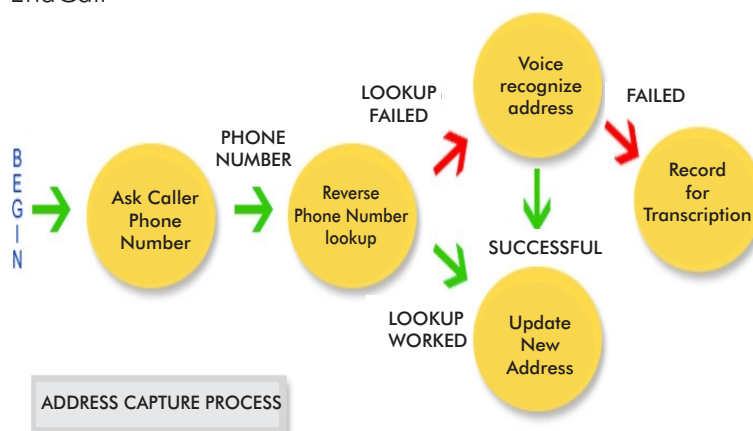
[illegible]

B
E
G
I
N

Ask Caller Phone Number

PHONE NUMBER

Reverse Phone Number lookup

LOOKUP FAILED

Voice recognize address

FAILED

Record for Transcription

SUCCESSFUL

LOOKUP WORKED

Update New Address

ADDRESS CAPTURE PROCESS